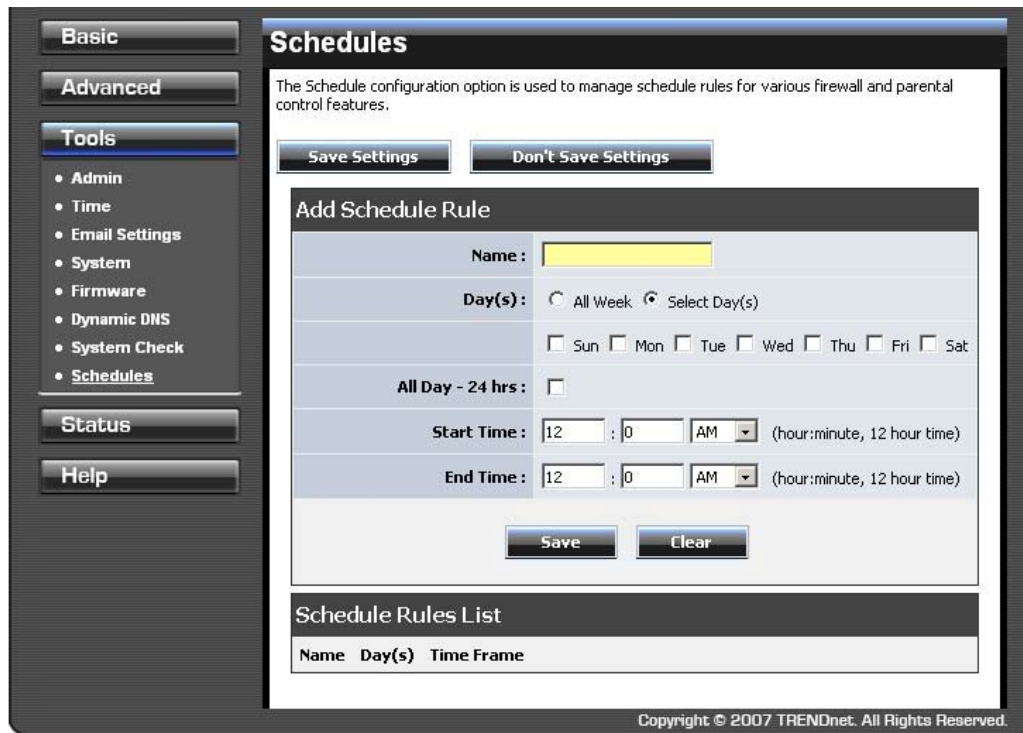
Basic

Advanced

Tools

• Admin
• Time
• Email Settings
• System
• Firmware
• Dynamic DNS
• System Check
• Schedules

Status

Help

Schedules

The Schedule configuration option is used to manage schedule rules for various firewall and parental control features.

Save Settings | Don't Save Settings

Add Schedule Rule

Name :

Day(s) : All Week Select Day(s)

Sun Mon Tue Wed Thu Fri Sat

All Day - 24 hrs :

Start Time : 12 : 0 AM (hour:minute, 12 hour time)

End Time : 12 : 0 AM (hour:minute, 12 hour time)

Save | Clear

Schedule Rules List

Name Day(s) Time Frame

Copyright © 2007 TRENDnet. All Rights Reserved.